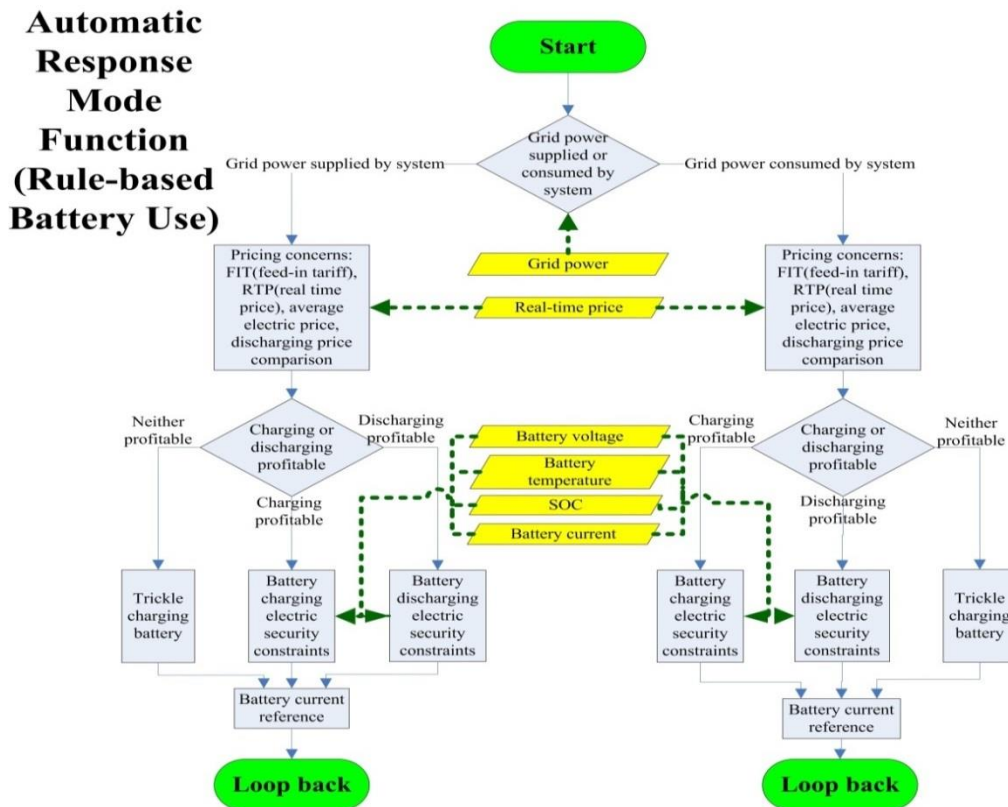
Automatic Response Mode Function (Rule-based Battery Use)

Start

Grid power supplied or consumed by system

Grid power supplied by system

Grid power consumed by system

Grid power

Real-time price

Pricing concerns: FIT(feed-in tariff), RTP(real time price), average electric price, discharging price comparison

Pricing concerns: FIT(feed-in tariff), RTP(real time price), average electric price, discharging price comparison

Neither profitable

Charging or discharging profitable

Discharging profitable

Charging profitable

Battery voltage

Battery temperature

SOC

Battery current

Charging profitable

Charging or discharging profitable

Neither profitable

Discharging profitable

Trickle charging battery

Battery charging electric security constraints

Battery discharging electric security constraints

Battery charging electric security constraints

Battery discharging electric security constraints

Trickle charging battery

Battery current reference

Battery current reference

Loop back

Loop back